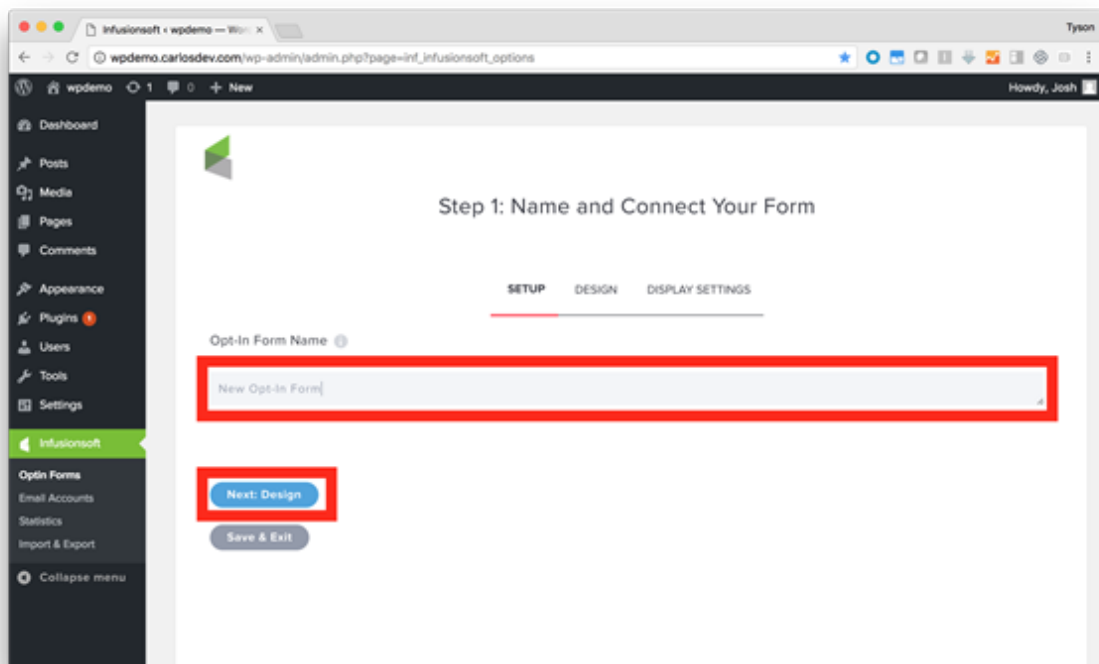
Infusionsoft « wpdemo — Wor ×

Tyson

wpdemo.carlosdev.com/wp-admin/admin.php?page=inf_infusionsoft_options

wpdemo 1 0 + New

Howdy, Josh

Dashboard

Posts

Media

Pages

Comments

Appearance

Plugins 1

Users

Tools

Settings

Infusionsoft

Optin Forms

Email Accounts

Statistics

Import & Export

Collapse menu

Step 1: Name and Connect Your Form

SETUP DESIGN DISPLAY SETTINGS

Opt-In Form Name

New Opt-In Form

Next: Design

Save & Exit